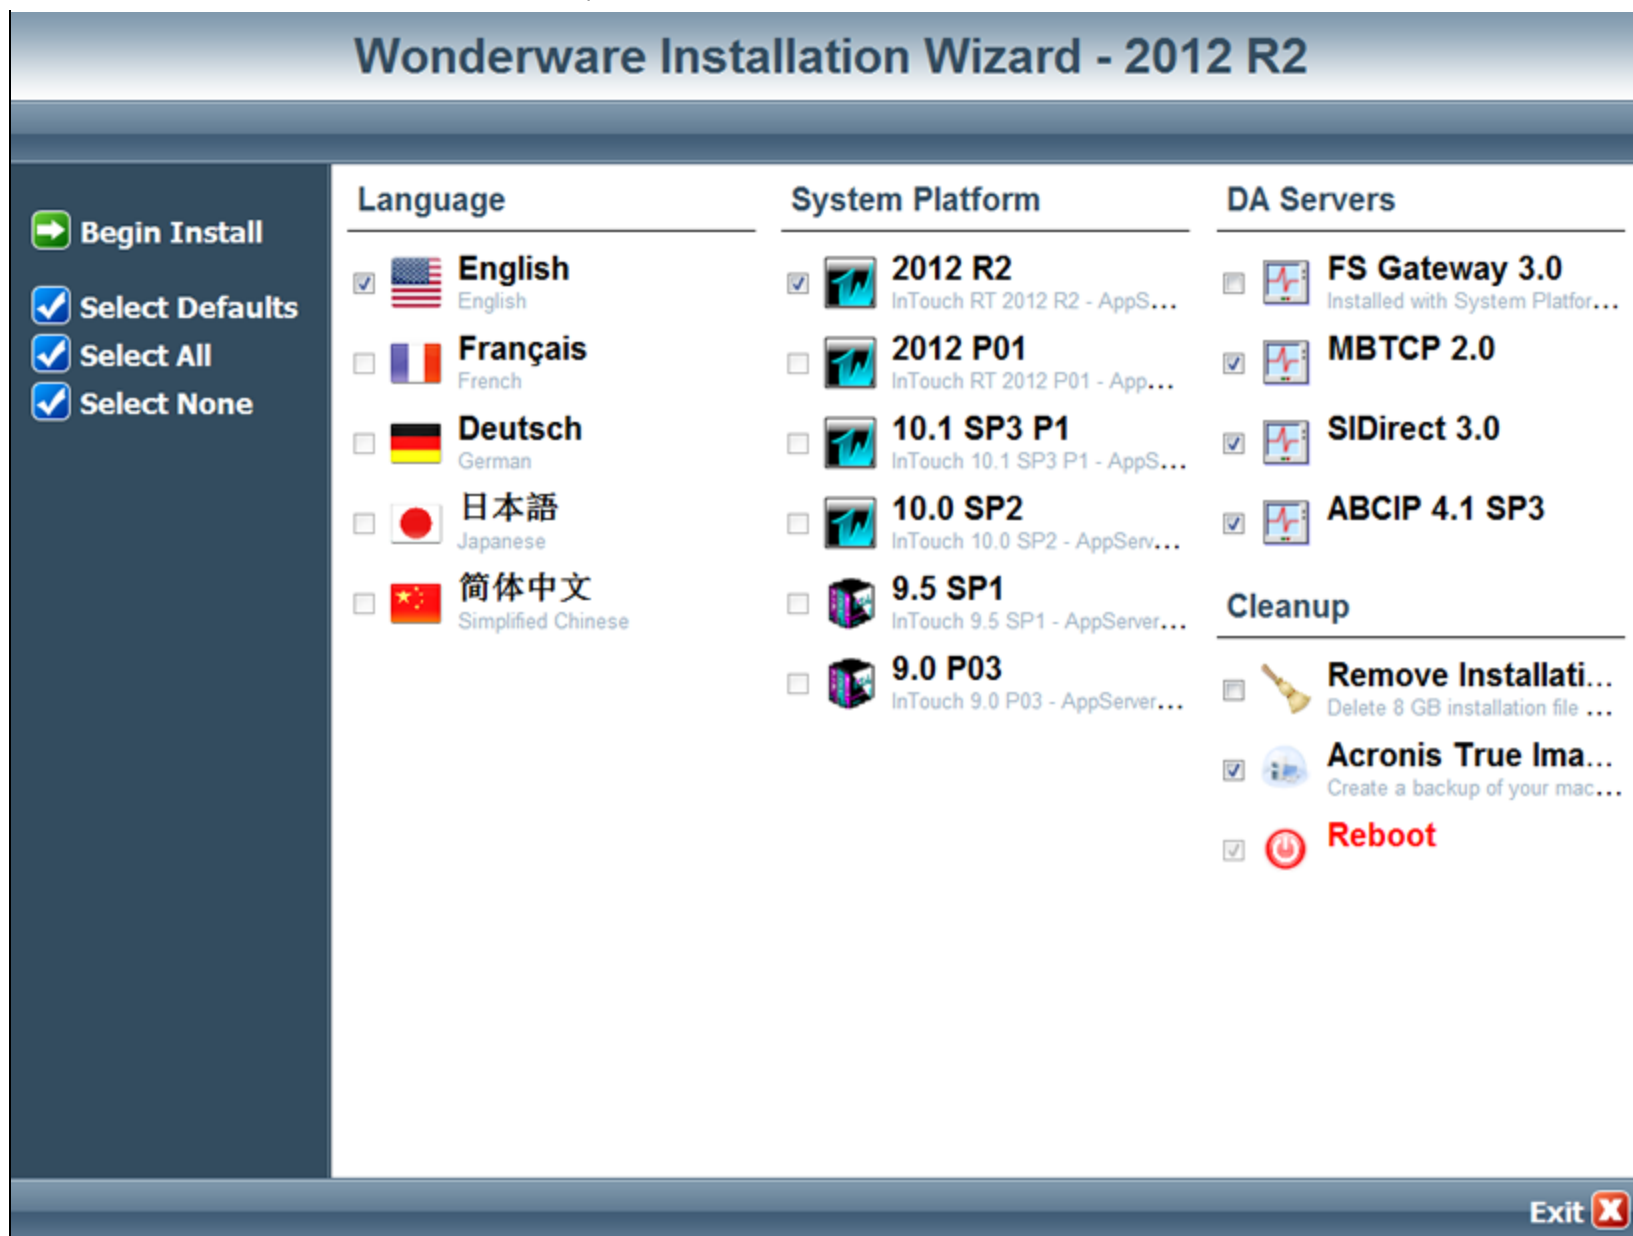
Wonderware Installation Wizard - 2012 R2

Begin Install

Select Defaults

Select All

Select None

Language

English
English

Français
French

Deutsch
German

日本語
Japanese

簡体中文
Simplified Chinese

System Platform

2012 R2
InTouch RT 2012 R2 - AppS...

2012 P01
InTouch RT 2012 P01 - App...

10.1 SP3 P1
InTouch 10.1 SP3 P1 - AppS...

10.0 SP2
InTouch 10.0 SP2 - AppServ...

9.5 SP1
InTouch 9.5 SP1 - AppServer...

9.0 P03
InTouch 9.0 P03 - AppServer...

DA Servers

FS Gateway 3.0
Installed with System Platfor...

MBTCP 2.0

SIDirect 3.0

ABCIP 4.1 SP3

Cleanup

Remove Installati...
Delete 8 GB installation file ...

Acronis True Ima...
Create a backup of your mac...

Reboot

Exit